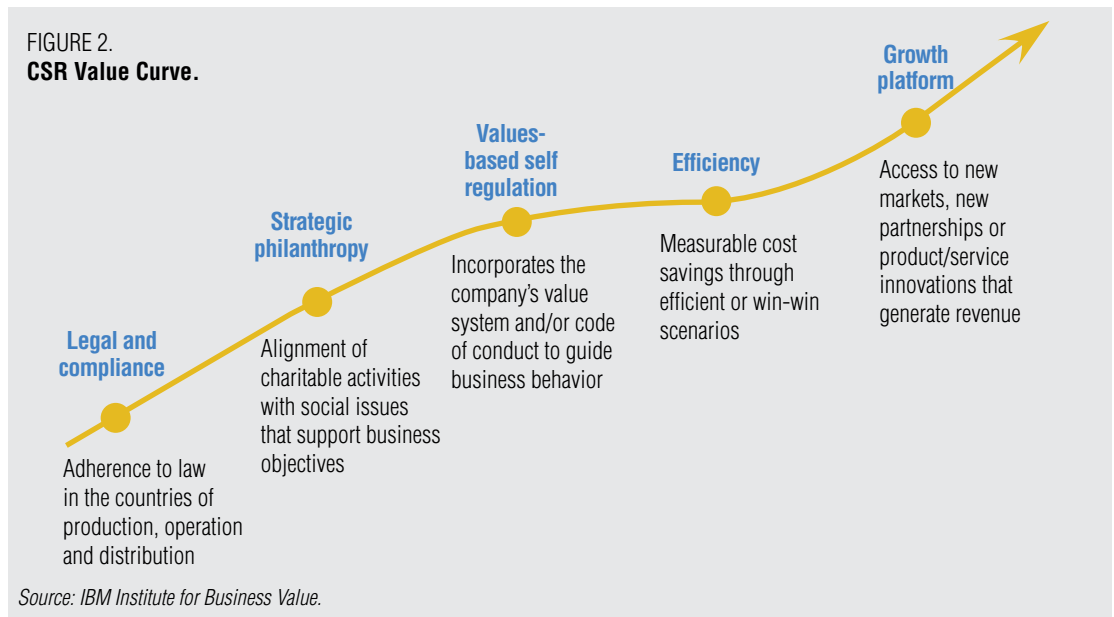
FIGURE 2.
**CSR Value Curve.**

Legal and compliance

Adherence to law in the countries of production, operation and distribution

Strategic philanthropy

Alignment of charitable activities with social issues that support business objectives

Values-based self regulation

Incorporates the company's value system and/or code of conduct to guide business behavior

Efficiency

Measurable cost savings through efficient or win-win scenarios

Growth platform

Access to new markets, new partnerships or product/service innovations that generate revenue

Source: IBM Institute for Business Value.